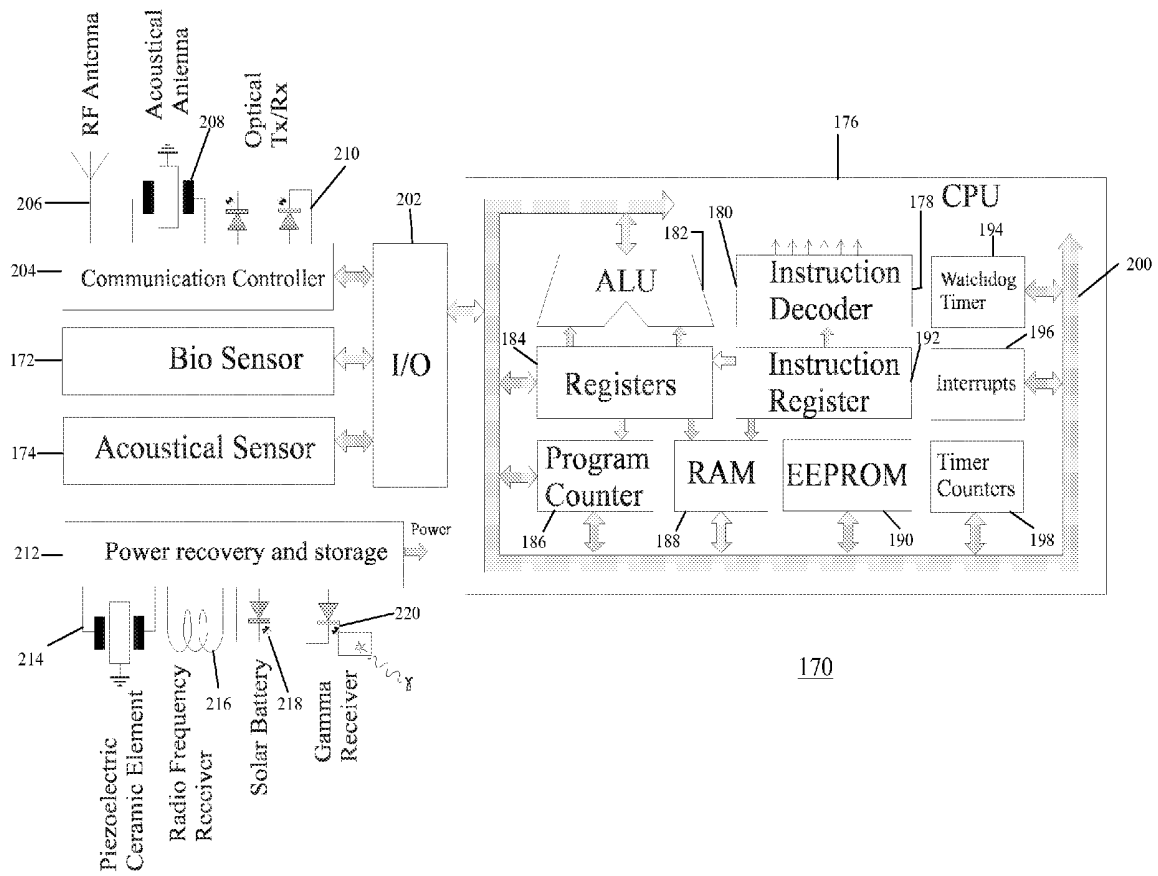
RF Antenna
Acoustical Antenna
208
Optical Tx/Rx
210
206
202
176
CPU
178
180
182
194
204
Communication Controller
ALU
Instruction Decoder
Watchdog Timer
200
172
Bio Sensor
I/O
184
Registers
Instruction Register
192
196
Interrupts
174
Acoustical Sensor
Program Counter
RAM
EEPROM
Timer Counters
186
188
190
198
212
Power recovery and storage
Power
220
214
216
218
γ
170
Piezoelectric Ceramic Element
Radio Frequency Receiver
Solar Battery
Gamma Receiver